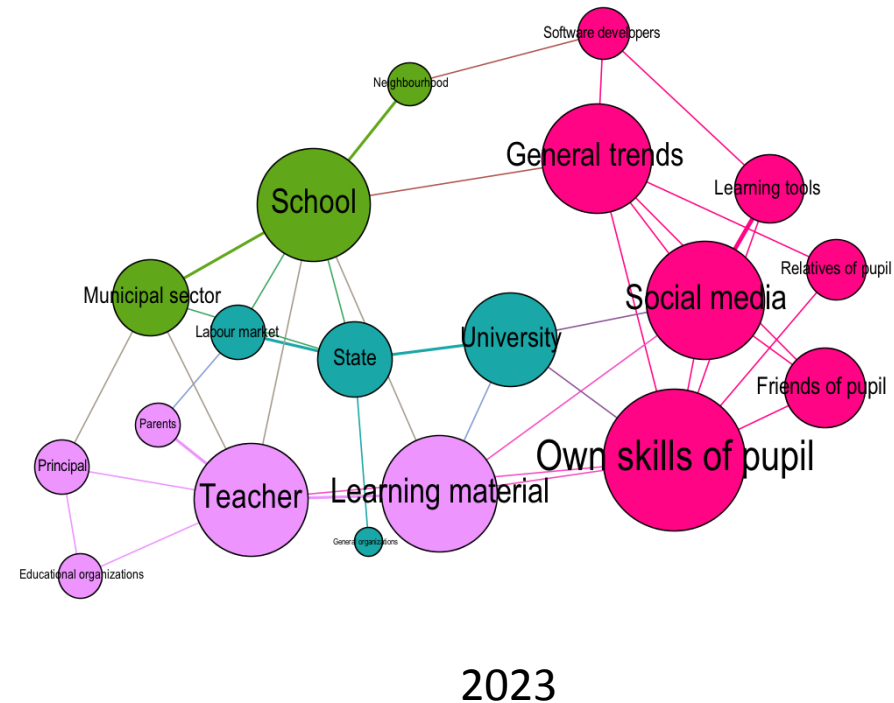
Software developers
Neighbourhood
General trends
School
Learning tools
Relatives of pupil
Social media
Municipal sector
Labour market
State
University
Friends of pupil
Parents
Own skills of pupil
Principal
Teacher
Learning material
General organizations
Educational organizations

2023